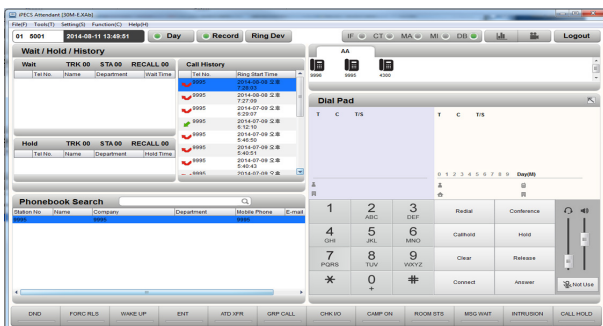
iPECS Attendant [50M-E.XAb]
File(F) Tools(T) Setting(S) Function(C) Help(H)
01 5001 2014-08-11 13:49:51 Day Record Ring Dev
IF CT MA MI DB
Logout

Wait / Hold / History

| Wait | TRK 00 | STA 00 | RECALL 00 |
|---|---|---|---|
| Tel No. | Name | Department | Wait Time |

| Hold | TRK 00 | STA 00 | RECALL 00 |
|---|---|---|---|
| Tel No. | Name | Department | Hold Time |

Call History

| Tel No. | Ring Start Time |
|---|---|
| 9995 | 2014-08-08 오후 7:36:51 |
| 9995 | 2014-08-08 오후 7:27:09 |
| 9995 | 2014-07-09 오후 6:29:07 |
| 9995 | 2014-07-09 오후 6:12:10 |
| 9995 | 2014-07-09 오후 5:40:59 |
| 9995 | 2014-07-09 오후 5:40:51 |
| 9995 | 2014-07-09 오후 5:40:43 |
| 9995 | 2014-07-09 오후 |

AA
9998 9995 4300

Dial Pad
T C T/S
T C T/S
0 1 2 3 4 5 6 7 8 9 Day(M)

Phonebook Search

| Station No | Name | Company | Department | Mobile Phone | E-mail |
|---|---|---|---|---|---|
| 9995 | | | | 9995 | |

1
2 ABC
3 DEF
Redial
Conference
4 GHI
5 JKL
6 MNO
Callhold
Hold
7 PQRS
8 TUV
9 WXYZ
Clear
Release
*
0 +
#
Connect
Answer
Not Use

DND FORC RLS WAKE UP ENT ATD XFR GRP CALL CHK I/O CAMP ON ROOM STS MSG WAIT INTRUSION CALL HOLD